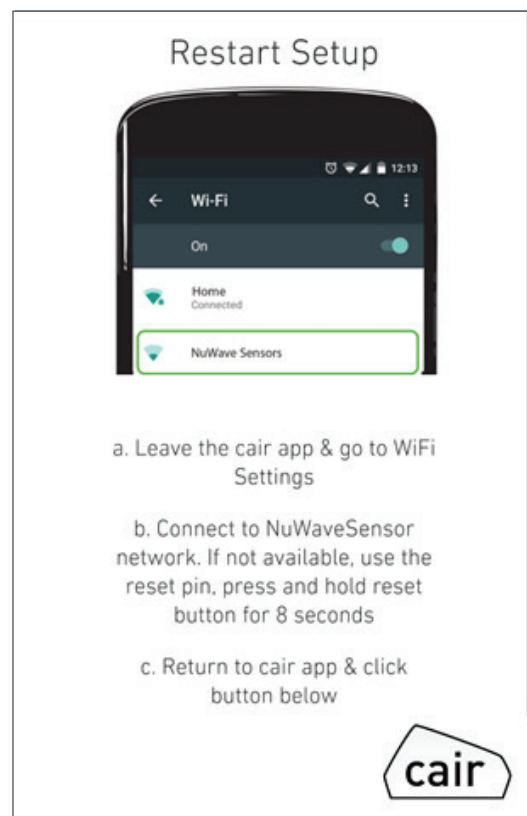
Restart Setup

12:13

Wi-Fi

On

Home
Connected

NuWave Sensors

a. Leave the cair app & go to WiFi Settings

b. Connect to NuWaveSensor network. If not available, use the reset pin, press and hold reset button for 8 seconds

c. Return to cair app & click button below

cair